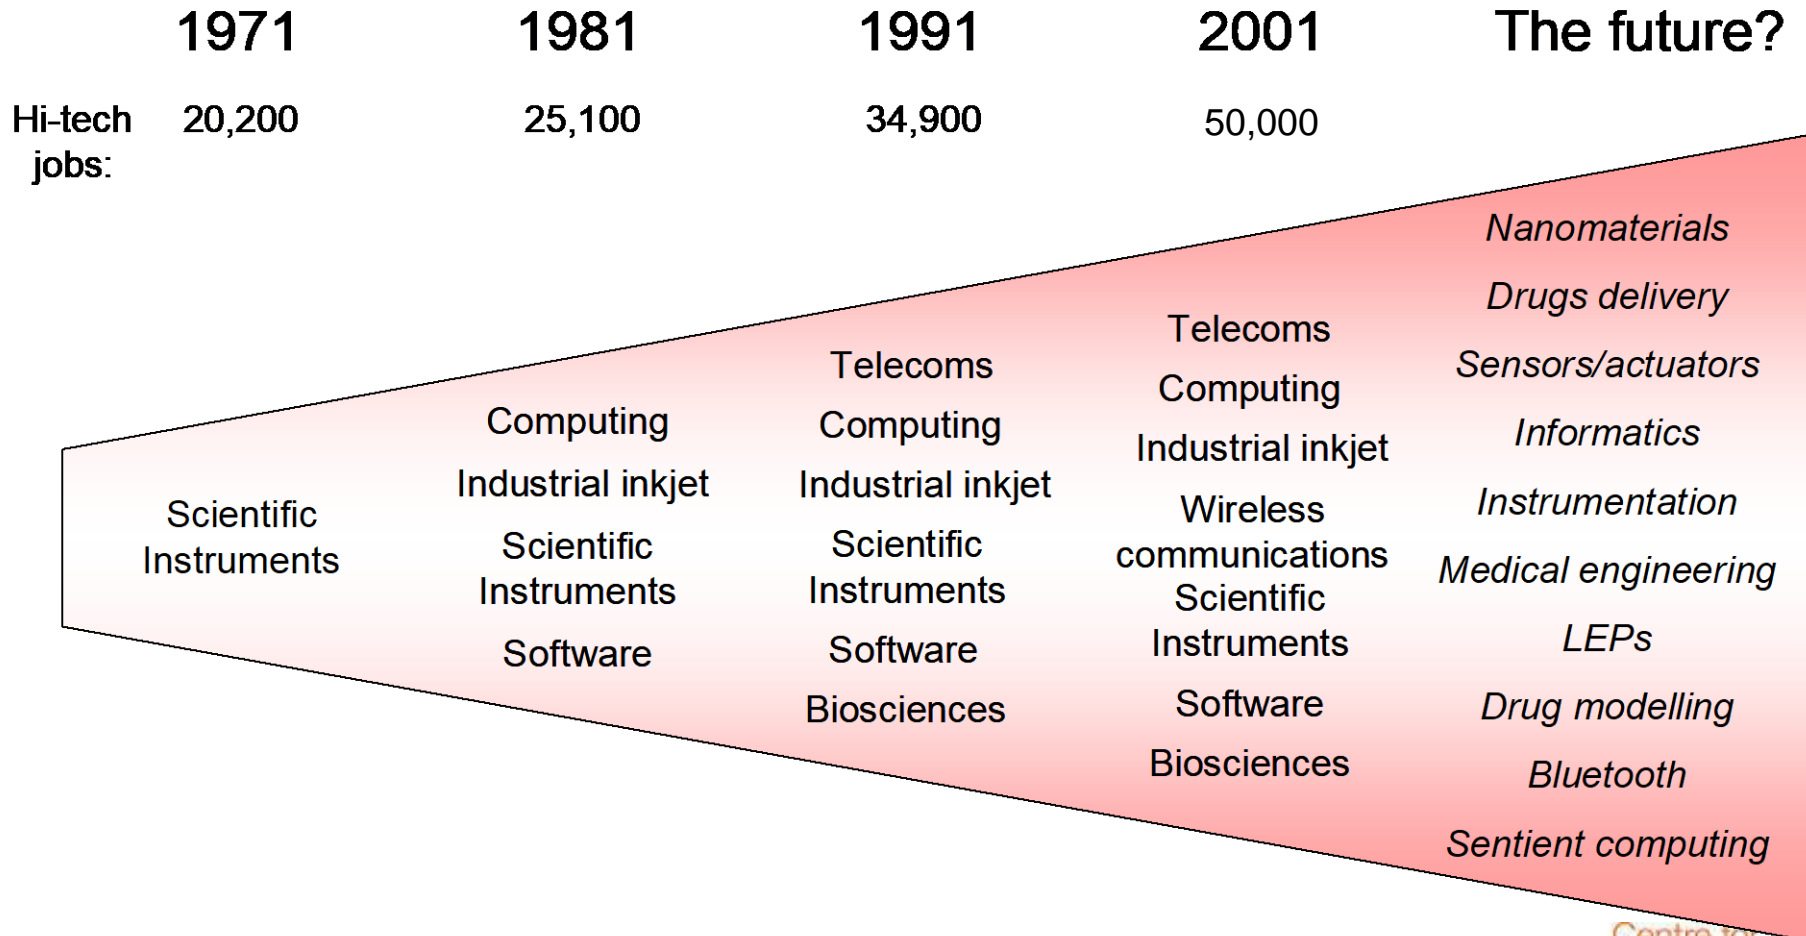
| | 1971 | 1981 | 1991 | 2001 | The future? |
|---|---|---|---|---|---|
| Hi-tech jobs: | 20,200 | 25,100 | 34,900 | 50,000 | |

Scientific Instruments

Computing
Industrial inkjet
Scientific Instruments
Software

Telecoms
Computing
Industrial inkjet
Scientific Instruments
Software
Biosciences

Telecoms
Computing
Industrial inkjet
Wireless communications
Scientific Instruments
Software
Biosciences

*Nanomaterials*
*Drugs delivery*
*Sensors/actuators*
*Informatics*
*Instrumentation*
*Medical engineering*
*LEPs*
*Drug modelling*
*Bluetooth*
*Sentient computing*

Centre for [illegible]